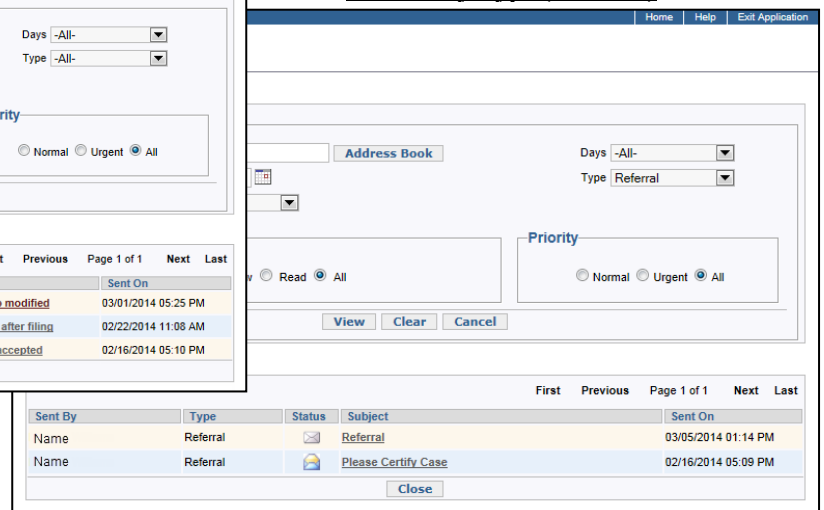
Days -All-
Type -All-

Priority
Normal Urgent All

t Previous Page 1 of 1 Next Last

Sent On
modified 03/01/2014 05:25 PM
after filing 02/22/2014 11:08 AM
accepted 02/16/2014 05:10 PM

Home | Help | Exit Application

Address Book
Days -All-
Type Referral

w Read All

Priority
Normal Urgent All

View Clear Cancel

First Previous Page 1 of 1 Next Last

| Sent By | Type | Status | Subject | Sent On |
|---|---|---|---|---|
| Name | Referral | | Referral | 03/05/2014 01:14 PM |
| Name | Referral | | Please Certify Case | 02/16/2014 05:09 PM |

Close